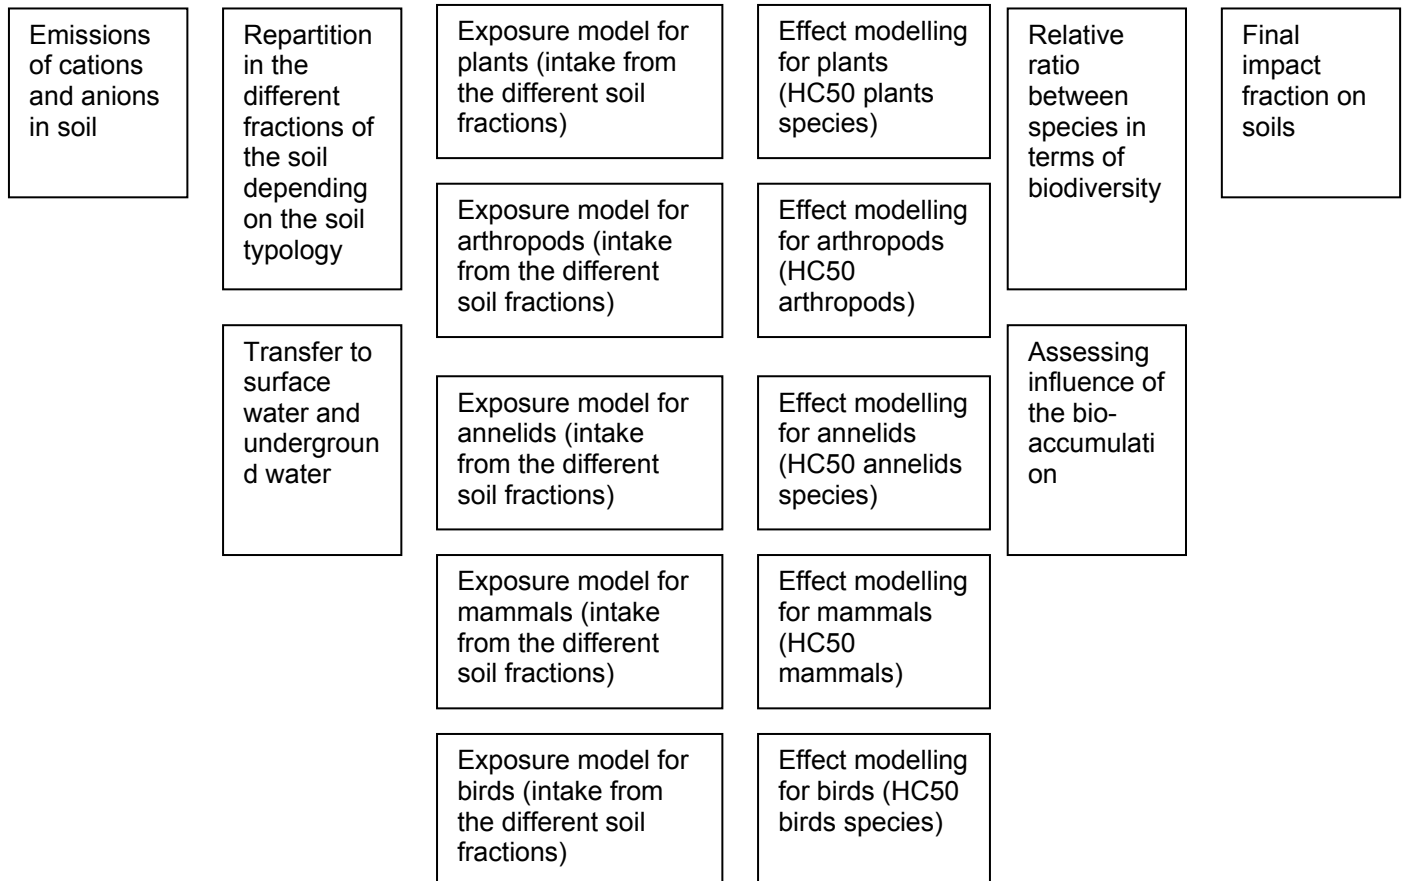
Emissions of cations and anions in soil

Repartition in the different fractions of the soil depending on the soil typology

Transfer to surface water and underground water

Exposure model for plants (intake from the different soil fractions)

Exposure model for arthropods (intake from the different soil fractions)

Exposure model for annelids (intake from the different soil fractions)

Exposure model for mammals (intake from the different soil fractions)

Exposure model for birds (intake from the different soil fractions)

Effect modelling for plants (HC50 plants species)

Effect modelling for arthropods (HC50 arthropods)

Effect modelling for annelids (HC50 annelids species)

Effect modelling for mammals (HC50 mammals)

Effect modelling for birds (HC50 birds species)

Relative ratio between species in terms of biodiversity

Assessing influence of the bio-accumulation

Final impact fraction on soils